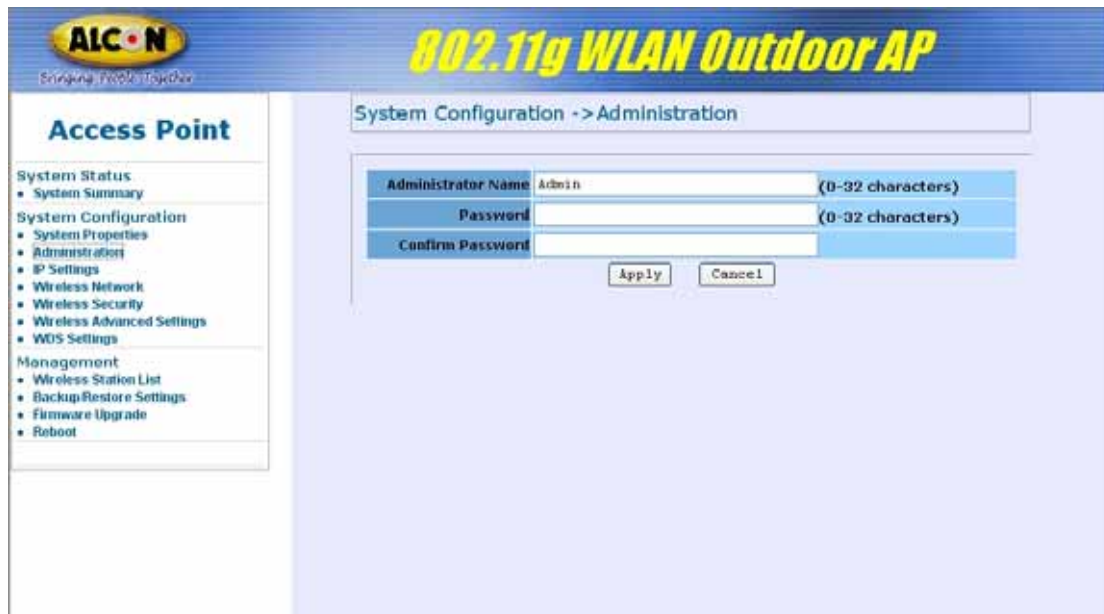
ALCON
Bringing People Together

802.11g WLAN Outdoor AP

Access Point

System Status
• System Summary

System Configuration
• System Properties
• Administration
• IP Settings
• Wireless Network
• Wireless Security
• Wireless Advanced Settings
• WDS Settings

Management
• Wireless Station List
• Backup/Restore Settings
• Firmware Upgrade
• Reboot

System Configuration ->Administration

| | | |
|---|---|---|
| Administrator Name | Admin | (0-32 characters) |
| Password | | (0-32 characters) |
| Confirm Password | | |

Apply Cancel